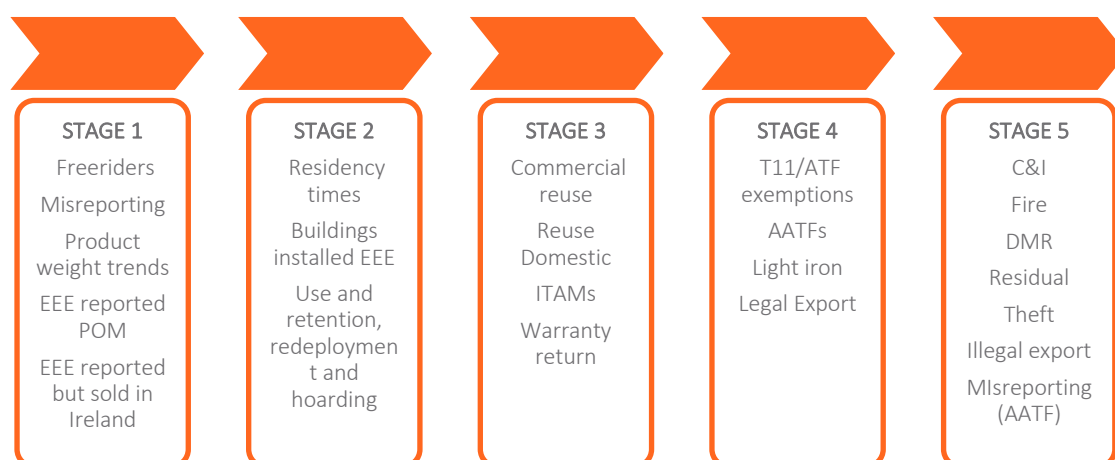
STAGE 1
Freeriders
Misreporting
Product weight trends
EEE reported POM
EEE reported but sold in Ireland

STAGE 2
Residency times
Buildings installed EEE
Use and retention, redeployment and hoarding

STAGE 3
Commercial reuse
Reuse Domestic
ITAMs
Warranty return

STAGE 4
T11/ATF exemptions
AATFs
Light iron
Legal Export

STAGE 5
C&I
Fire
DMR
Residual
Theft
Illegal export
MIsreporting (AATF)